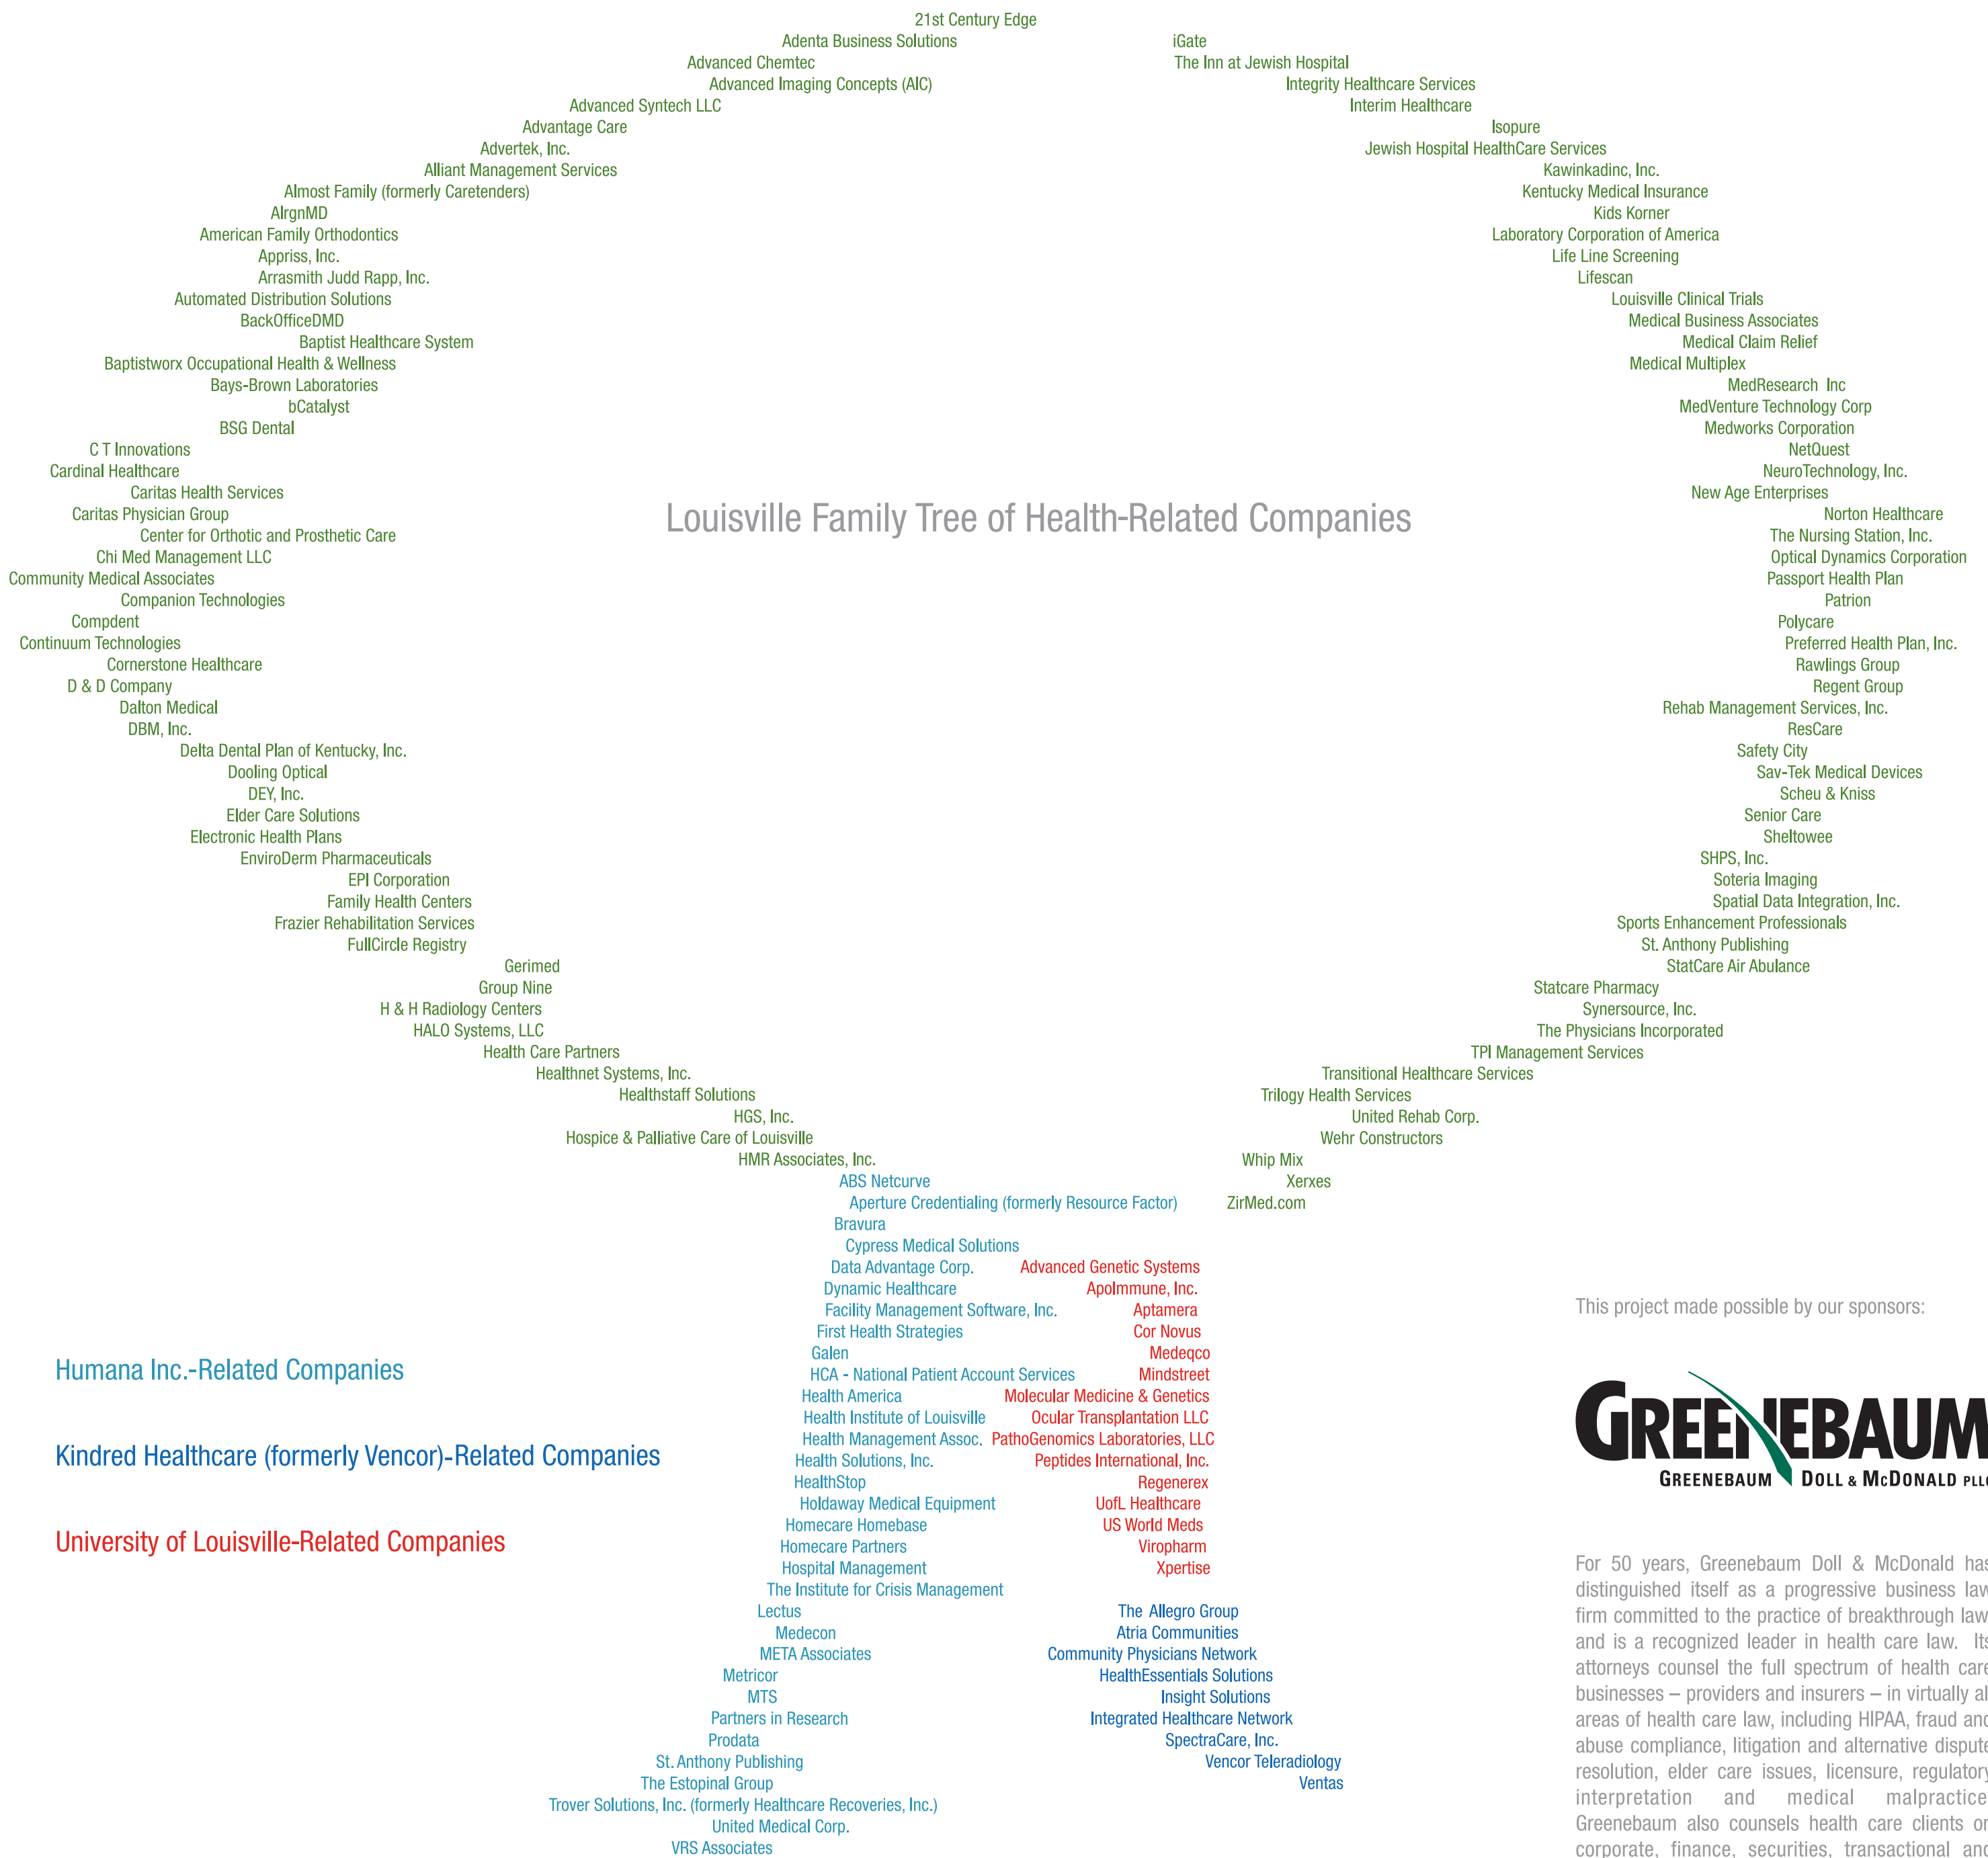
Louisville Family Tree of Health-Related Companies

21st Century Edge
Adenta Business Solutions
Advanced Chemtec
Advanced Imaging Concepts (AIC)
Advanced Syntech LLC
Advantage Care
Advertek, Inc.
Alliant Management Services
Almost Family (formerly Caretenders)
AlrgnMD
American Family Orthodontics
Appriss, Inc.
Arrasmith Judd Rapp, Inc.
Automated Distribution Solutions
BackOfficeDMD
Baptist Healthcare System
Baptistworx Occupational Health & Wellness
Bays-Brown Laboratories
bCatalyst
BSG Dental
C T Innovations
Cardinal Healthcare
Caritas Health Services
Caritas Physician Group
Center for Orthotic and Prosthetic Care
Chi Med Management LLC
Community Medical Associates
Companion Technologies
Compdent
Continuum Technologies
Cornerstone Healthcare
D & D Company
Dalton Medical
DBM, Inc.
Delta Dental Plan of Kentucky, Inc.
Dooling Optical
DEY, Inc.
Elder Care Solutions
Electronic Health Plans
EnviroDerm Pharmaceuticals
EPI Corporation
Family Health Centers
Frazier Rehabilitation Services
FullCircle Registry
Gerimed
Group Nine
H & H Radiology Centers
HALO Systems, LLC
Health Care Partners
Healthnet Systems, Inc.
Healthstaff Solutions
HGS, Inc.
Hospice & Palliative Care of Louisville
HMR Associates, Inc.

iGate
The Inn at Jewish Hospital
Integrity Healthcare Services
Interim Healthcare
Isopure
Jewish Hospital HealthCare Services
Kawinkadinc, Inc.
Kentucky Medical Insurance
Kids Korner
Laboratory Corporation of America
Life Line Screening
Lifescan
Louisville Clinical Trials
Medical Business Associates
Medical Claim Relief
Medical Multiplex
MedResearch Inc
MedVenture Technology Corp
Medworks Corporation
NetQuest
NeuroTechnology, Inc.
New Age Enterprises
Norton Healthcare
The Nursing Station, Inc.
Optical Dynamics Corporation
Passport Health Plan
Patrion
Polycare
Preferred Health Plan, Inc.
Rawlings Group
Regent Group
Rehab Management Services, Inc.
ResCare
Safety City
Sav-Tek Medical Devices
Scheu & Kniss
Senior Care
Sheltowee
SHPS, Inc.
Soteria Imaging
Spatial Data Integration, Inc.
Sports Enhancement Professionals
St. Anthony Publishing
StatCare Air Abulance
Statcare Pharmacy
Synersource, Inc.
The Physicians Incorporated
TPI Management Services
Transitional Healthcare Services
Trilogy Health Services
United Rehab Corp.
Wehr Constructors
Whip Mix
Xerxes
ZirMed.com

ABS Netcurve
Aperture Credentialing (formerly Resource Factor)
Bravura
Cypress Medical Solutions
Data Advantage Corp.
Dynamic Healthcare
Facility Management Software, Inc.
First Health Strategies
Galen
HCA - National Patient Account Services
Health America
Health Institute of Louisville
Health Management Assoc.
Health Solutions, Inc.
HealthStop
Holdaway Medical Equipment
Homecare Homebase
Homecare Partners
Hospital Management
The Institute for Crisis Management
Lectus
Medecon
META Associates
Metricor
MTS
Partners in Research
Prodata
St. Anthony Publishing
The Estopinal Group
Trover Solutions, Inc. (formerly Healthcare Recoveries, Inc.)
United Medical Corp.
VRS Associates

Advanced Genetic Systems
ApoImmune, Inc.
Aptamera
Cor Novus
Medeqco
Mindstreet
Molecular Medicine & Genetics
Ocular Transplantation LLC
PathoGenomics Laboratories, LLC
Peptides International, Inc.
Regenerex
UofL Healthcare
US World Meds
Viropharm
Xpertise

The Allegro Group
Atria Communities
Community Physicians Network
HealthEssentials Solutions
Insight Solutions
Integrated Healthcare Network
SpectraCare, Inc.
Vencor Teleradiology
Ventas

Humana Inc.-Related Companies

Kindred Healthcare (formerly Vencor)-Related Companies

University of Louisville-Related Companies

This project made possible by our sponsors:

GREENEBAUM
GREENEBAUM DOLL & McDONALD PLL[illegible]

For 50 years, Greenebaum Doll & McDonald ha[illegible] distinguished itself as a progressive business la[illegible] firm committed to the practice of breakthrough la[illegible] and is a recognized leader in health care law. It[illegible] attorneys counsel the full spectrum of health car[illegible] businesses – providers and insurers – in virtually a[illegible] areas of health care law, including HIPAA, fraud an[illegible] abuse compliance, litigation and alternative disput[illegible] resolution, elder care issues, licensure, regulator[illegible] interpretation and medical malpractic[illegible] Greenebaum also counsels health care clients o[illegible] corporate, finance, securities, transactional an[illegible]